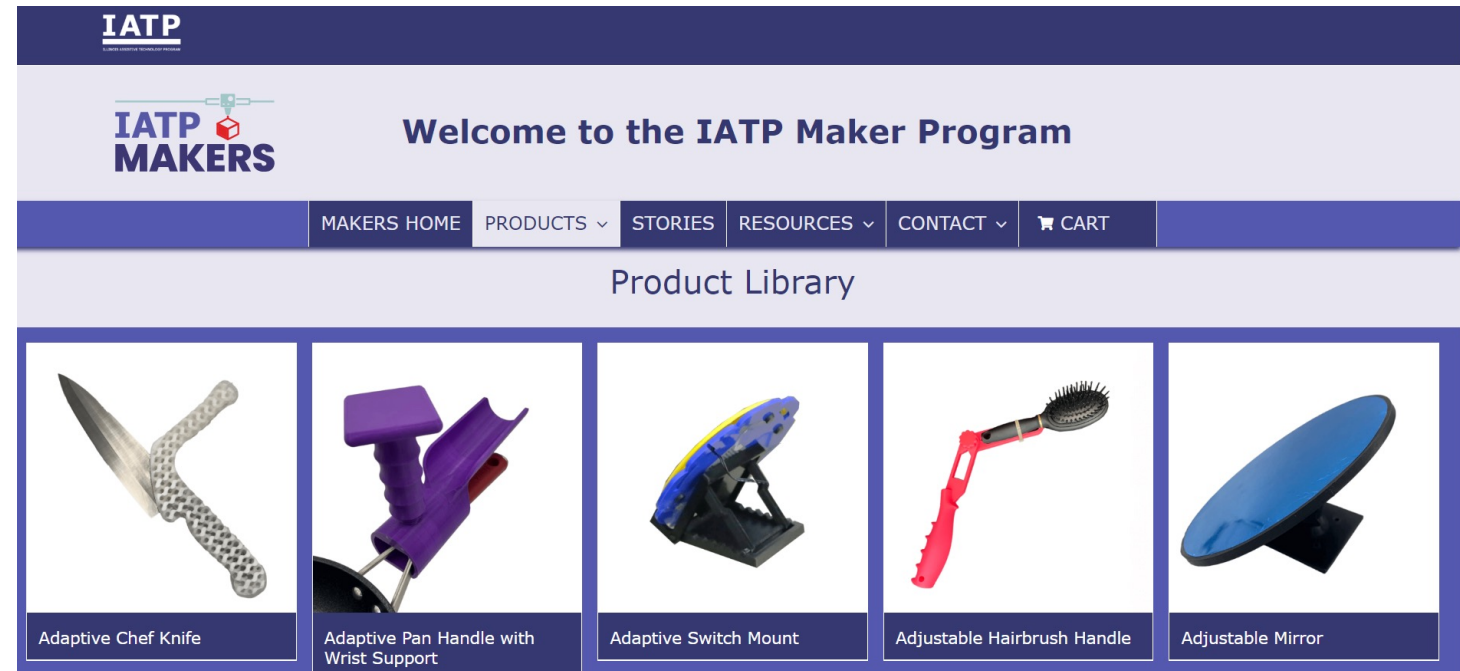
IATP
ILLINOIS ASSISTIVE TECHNOLOGY PROGRAM

IATP MAKERS

Welcome to the IATP Maker Program

MAKERS HOME PRODUCTS STORIES RESOURCES CONTACT CART

Product Library

Adaptive Chef Knife

Adaptive Pan Handle with Wrist Support

Adaptive Switch Mount

Adjustable Hairbrush Handle

Adjustable Mirror